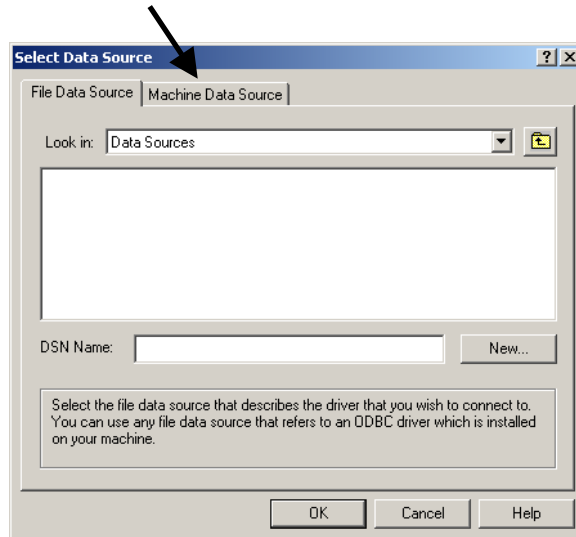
Select Data Source

?

X

File Data Source

Machine Data Source

Look in: Data Sources

DSN Name:

New...

Select the file data source that describes the driver that you wish to connect to. You can use any file data source that refers to an ODBC driver which is installed on your machine.

OK

Cancel

Help